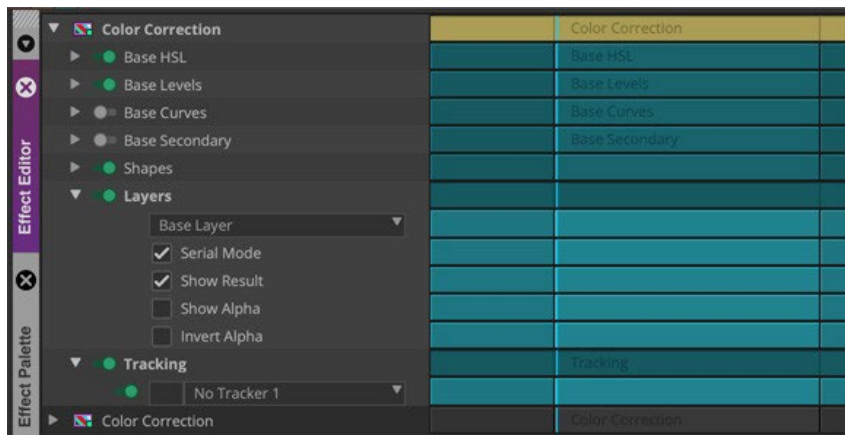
Effect Editor

Effect Palette

Color Correction
Base HSL
Base Levels
Base Curves
Base Secondary
Shapes
Layers
Base Layer
Serial Mode
Show Result
Show Alpha
Invert Alpha
Tracking
No Tracker 1
Color Correction

Color Correction
Base HSL
Base Levels
Base Curves
Base Secondary
Tracking
Color Correction